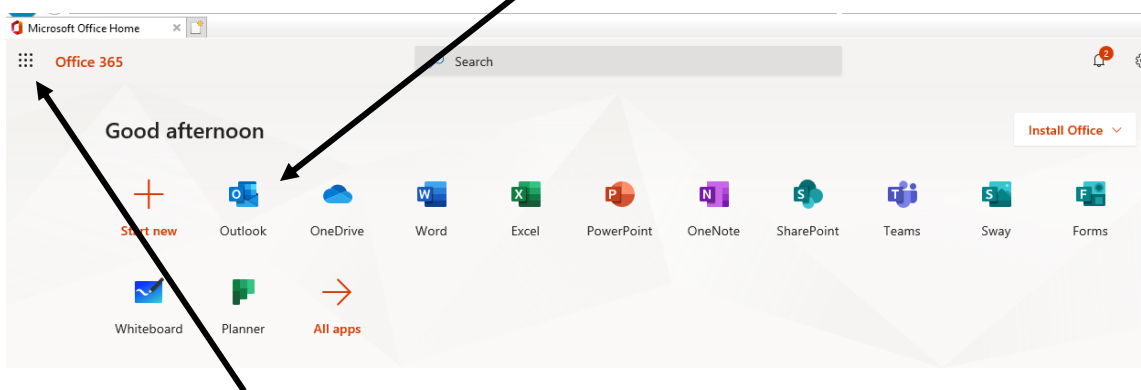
Microsoft Office Home

Office 365

Search

2

Good afternoon

Install Office

Start new

Outlook

OneDrive

Word

Excel

PowerPoint

OneNote

SharePoint

Teams

Sway

Forms

Whiteboard

Planner

All apps